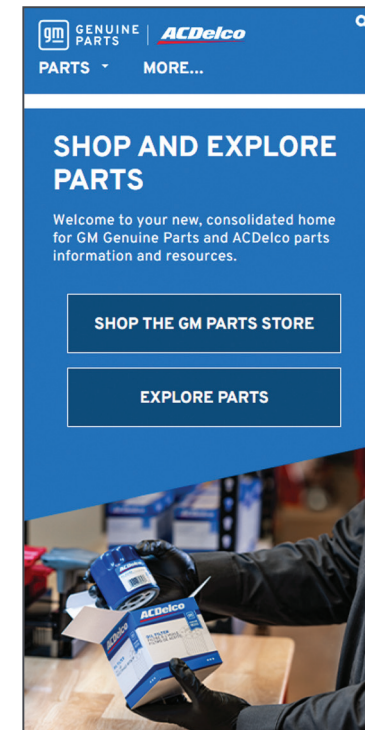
gm GENUINE PARTS | ACDelco

PARTS ▾ MORE...

SHOP AND EXPLORE PARTS

Welcome to your new, consolidated home for GM Genuine Parts and ACDelco parts information and resources.

SHOP THE GM PARTS STORE

EXPLORE PARTS

ACDelco

ACDelco

OIL FILTER